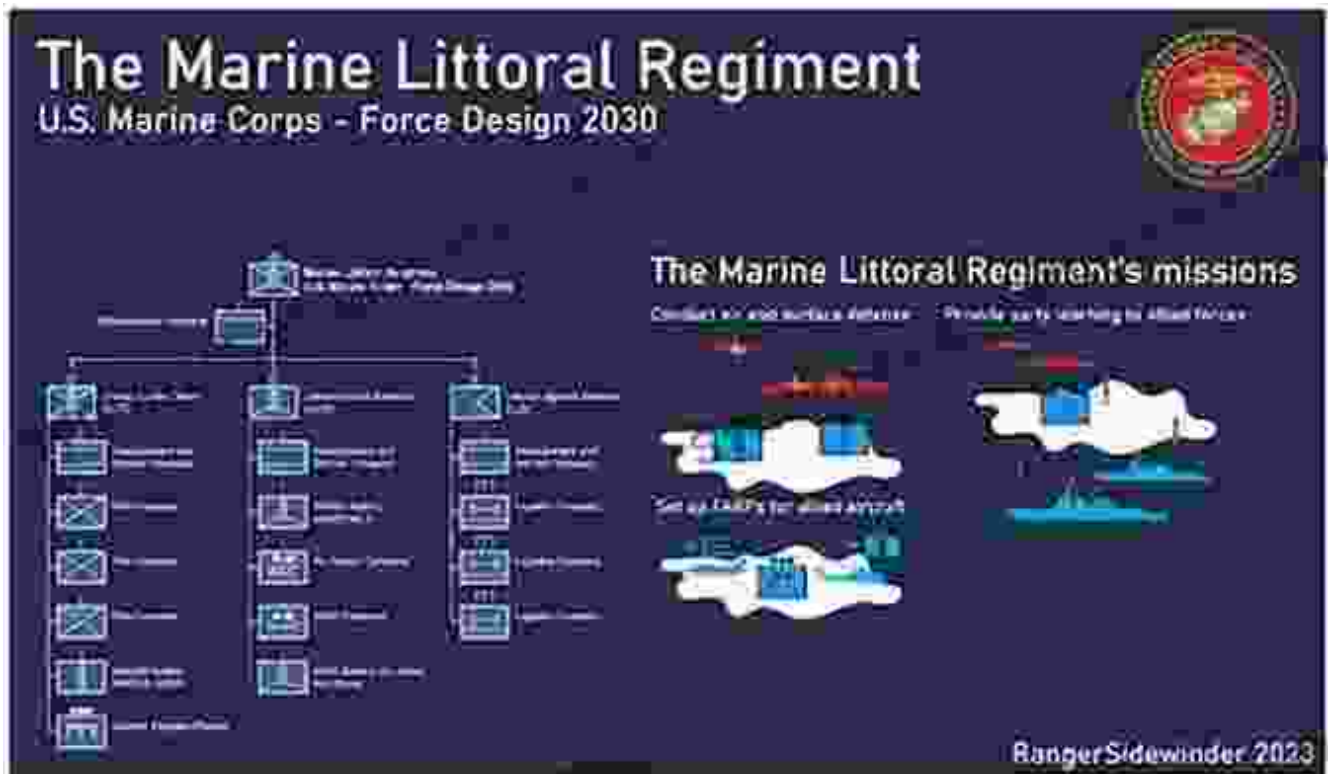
The Marine Littoral Regiment
U.S. Marine Corps - Force Design 2030

Marine Littoral Regiment
U.S. Marine Corps - Force Design 2030

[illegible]

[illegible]

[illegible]

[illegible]

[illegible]

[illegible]

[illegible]

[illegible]

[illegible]

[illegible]

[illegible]

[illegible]

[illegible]

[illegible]

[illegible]

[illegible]

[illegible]

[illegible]

The Marine Littoral Regiment's missions

Conduct air and surface defense

Provide early warning to allied forces

Set up FARPs for allied aircraft

RangerSidewinder 2023